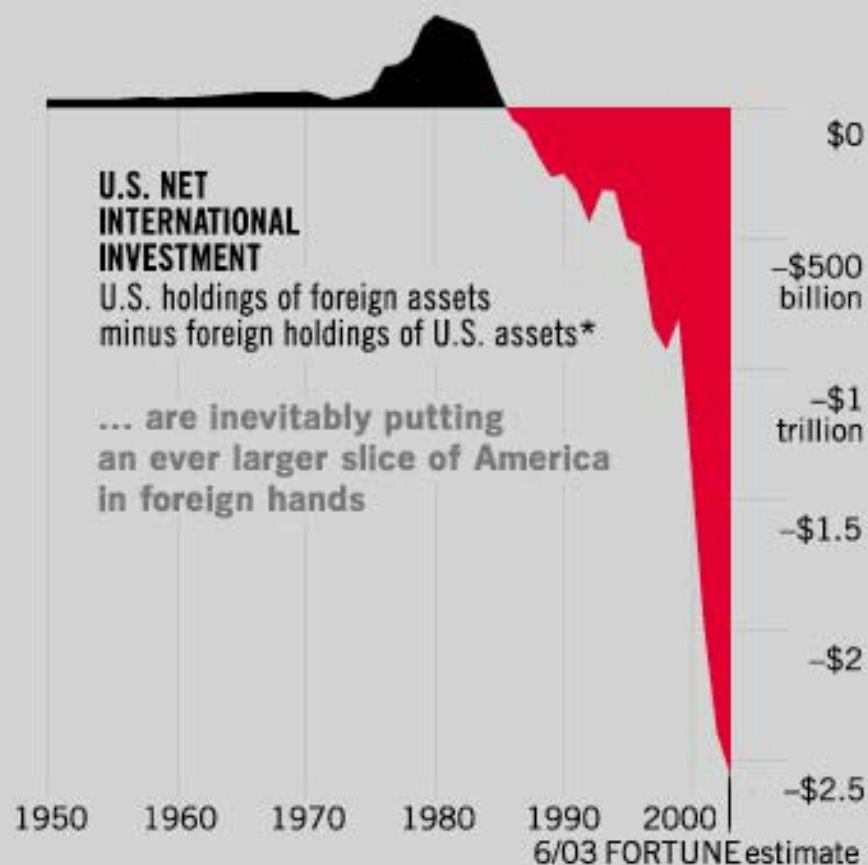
U.S. NET INTERNATIONAL INVESTMENT
U.S. holdings of foreign assets minus foreign holdings of U.S. assets*

... are inevitably putting an ever larger slice of America in foreign hands

$0
–$500 billion
–$1 trillion
–$1.5
–$2
–$2.5

1950 1960 1970 1980 1990 2000
6/03 FORTUNE estimate